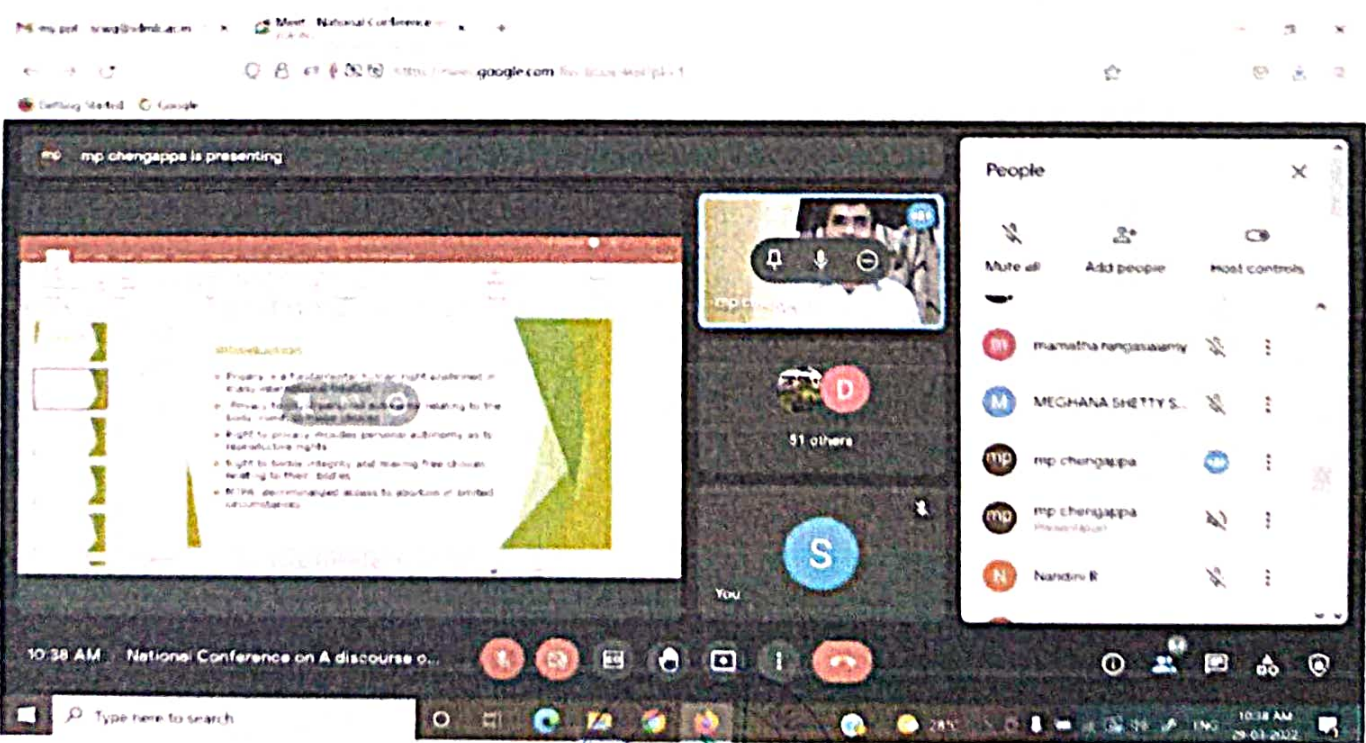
Meet - National Conference

google.com

Getting Started Google

mp chengappa is presenting

INTRODUCTION

• Privacy is a fundamental human right enshrined in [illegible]

• Privacy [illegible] relating to the body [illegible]

• Right to privacy includes personal autonomy as to reproductive rights

• Right to bodily integrity and making free choices relating to their bodies

• MTPA decriminalised access to abortion in limited circumstances

mp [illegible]

D

51 others

S

You

People

Mute all

Add people

Host controls

mamatha rangasawmy

MEGHANA SHETTY S...

mp chengappa

mp chengappa
Presentation

Nandini R

10:38 AM National Conference on A discourse o...

Type here to search

28°C

ENG

10:38 AM
29-01-2022